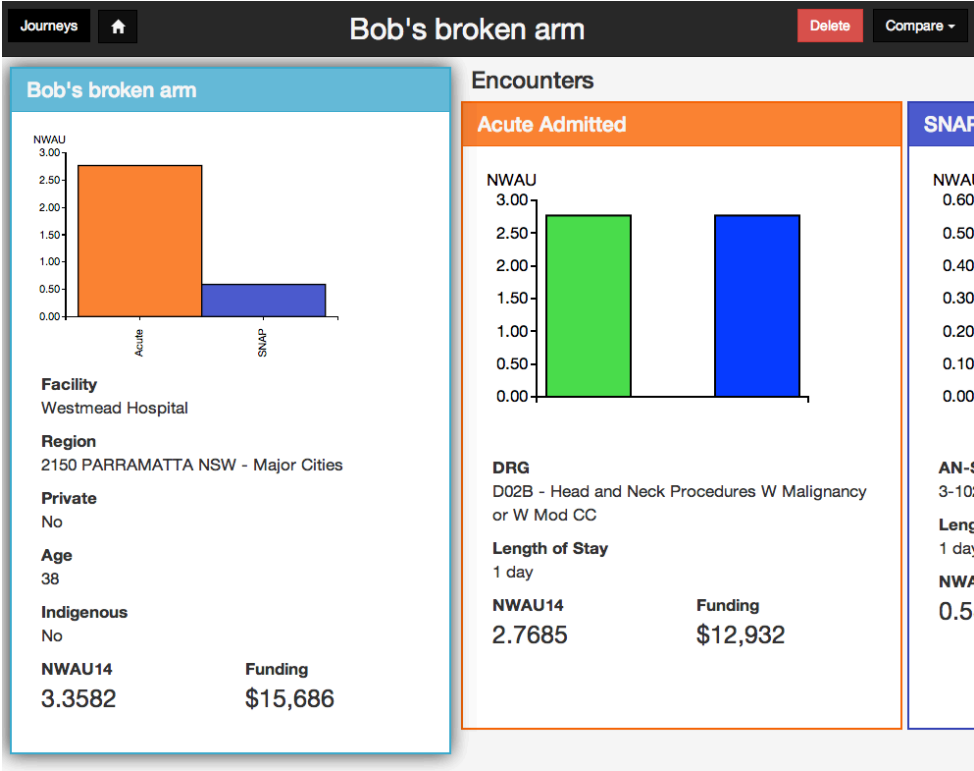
Journeys

Bob's broken arm

Delete

Compare

Bob's broken arm

NWAU
3.00
2.50
2.00
1.50
1.00
0.50
0.00

Acute
SNAP

Facility
Westmead Hospital

Region
2150 PARRAMATTA NSW - Major Cities

Private
No

Age
38

Indigenous
No

NWAU14
3.3582

Funding
$15,686

Encounters

Acute Admitted

NWAU
3.00
2.50
2.00
1.50
1.00
0.50
0.00

DRG
D02B - Head and Neck Procedures W Malignancy or W Mod CC

Length of Stay
1 day

NWAU14
2.7685

Funding
$12,932

SNAP

NWAU
0.60
0.50
0.40
0.30
0.20
0.10
0.00

AN-S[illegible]
3-10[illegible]

Leng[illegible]
1 day

NWA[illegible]
0.5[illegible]